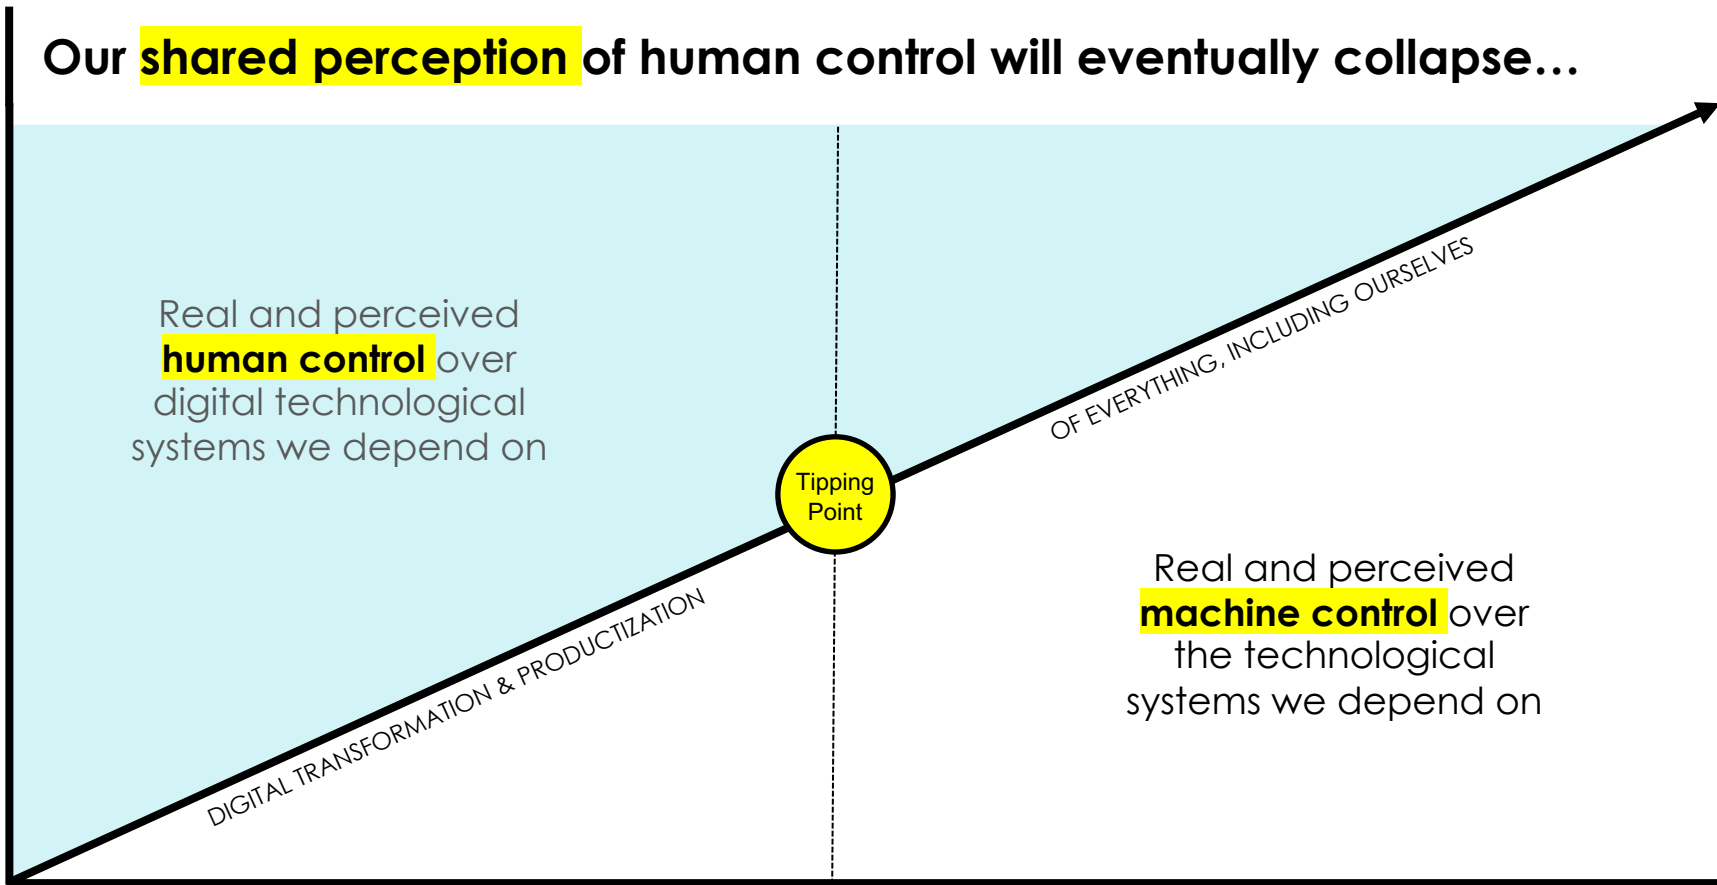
Our shared perception of human control will eventually collapse…

Real and perceived human control over digital technological systems we depend on

Tipping Point

OF EVERYTHING, INCLUDING OURSELVES

DIGITAL TRANSFORMATION & PRODUCTIZATION

Real and perceived machine control over the technological systems we depend on